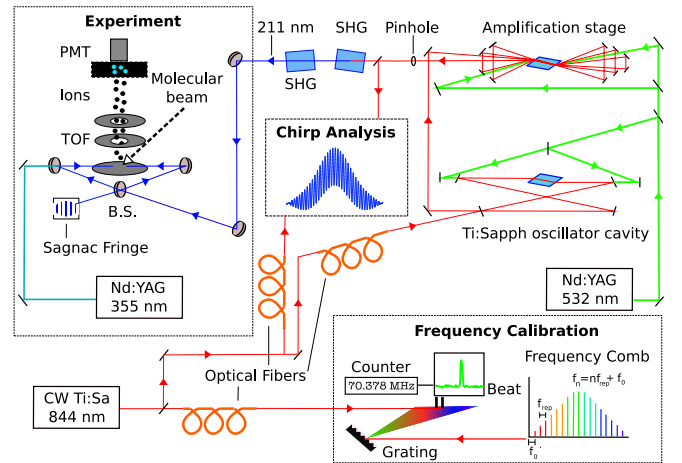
Experiment

PMT

Ions

Molecular beam

TOF

B.S.

Sagnac Fringe

Nd:YAG
355 nm

211 nm

SHG

SHG

Pinhole

Amplification stage

Chirp Analysis

Ti:Sapph oscillator cavity

Nd:YAG
532 nm

CW Ti:Sa
844 nm

Optical Fibers

Frequency Calibration

Counter

70.378 MHz

Beat

Frequency Comb

$f_n = nf_{rep} + f_0$

$f_{rep}$

$f_0$

Grating